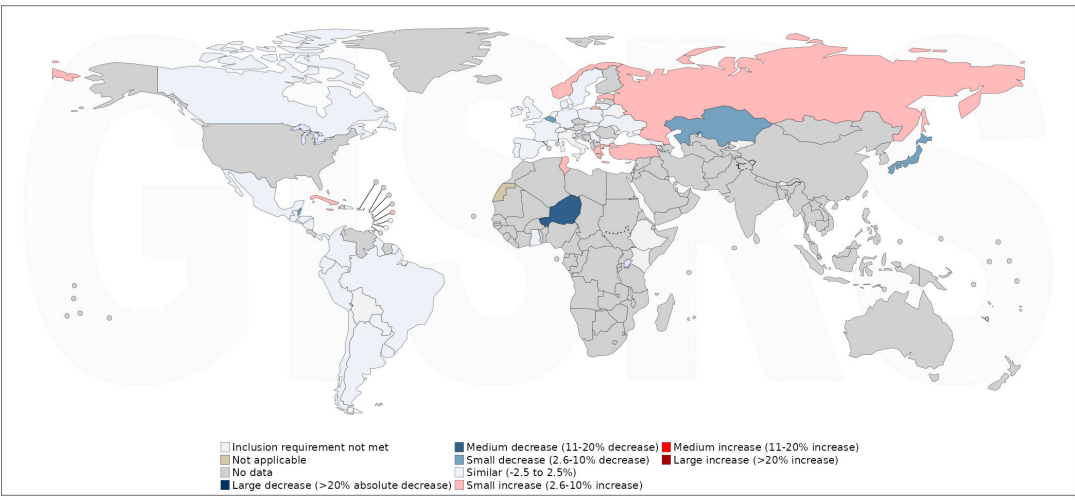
GISRS

Inclusion requirement not met
Not applicable
No data
Large decrease (>20% absolute decrease)
Medium decrease (11-20% decrease)
Small decrease (2.6-10% decrease)
Similar (-2.5 to 2.5%)
Small increase (2.6-10% increase)
Medium increase (11-20% increase)
Large increase (>20% increase)